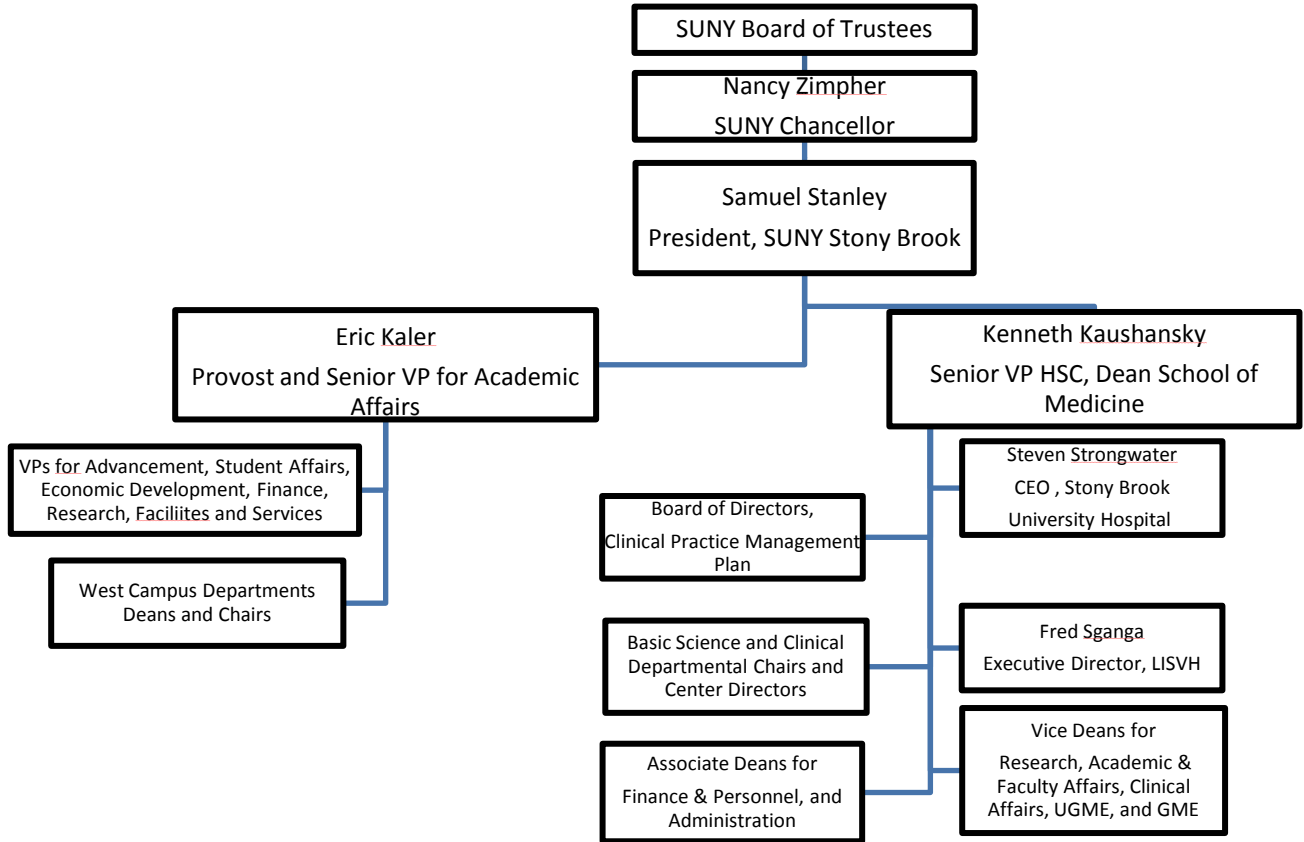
SUNY Board of Trustees

Nancy Zimpher
SUNY Chancellor

Samuel Stanley
President, SUNY Stony Brook

Eric Kaler
Provost and Senior VP for Academic Affairs

Kenneth Kaushansky
Senior VP HSC, Dean School of Medicine

VPs for Advancement, Student Affairs, Economic Development, Finance, Research, Faciliites and Services

West Campus Departments Deans and Chairs

Steven Strongwater
CEO , Stony Brook University Hospital

Board of Directors,
Clinical Practice Management Plan

Basic Science and Clinical Departmental Chairs and Center Directors

Fred Sganga
Executive Director, LISVH

Vice Deans for
Research, Academic & Faculty Affairs, Clinical Affairs, UGME, and GME

Associate Deans for
Finance & Personnel, and Administration